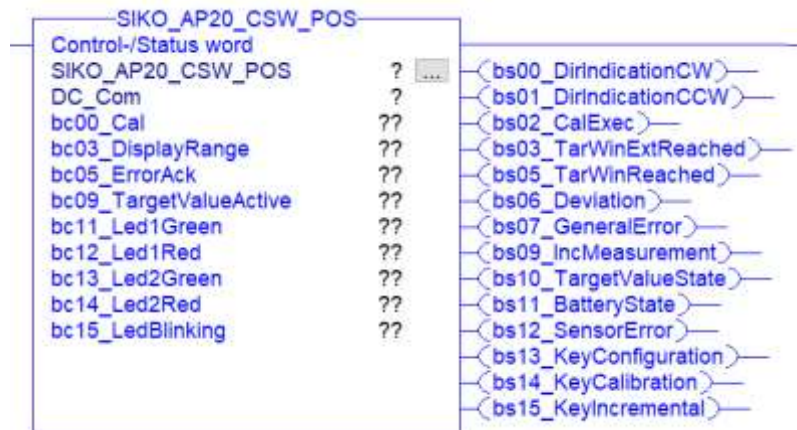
SIKO_AP20_CSW_POS
Control-/Status word
SIKO_AP20_CSW_POS ? ...
DC_Com ?
bc00_Cal ??
bc03_DisplayRange ??
bc05_ErrorAck ??
bc09_TargetValueActive ??
bc11_Led1Green ??
bc12_Led1Red ??
bc13_Led2Green ??
bc14_Led2Red ??
bc15_LedBlinking ??

bs00_DirIndicationCW
bs01_DirIndicationCCW
bs02_CalExec
bs03_TarWinExtReached
bs05_TarWinReached
bs06_Deviation
bs07_GeneralError
bs09_IncMeasurement
bs10_TargetValueState
bs11_BatteryState
bs12_SensorError
bs13_KeyConfiguration
bs14_KeyCalibration
bs15_KeyIncremental